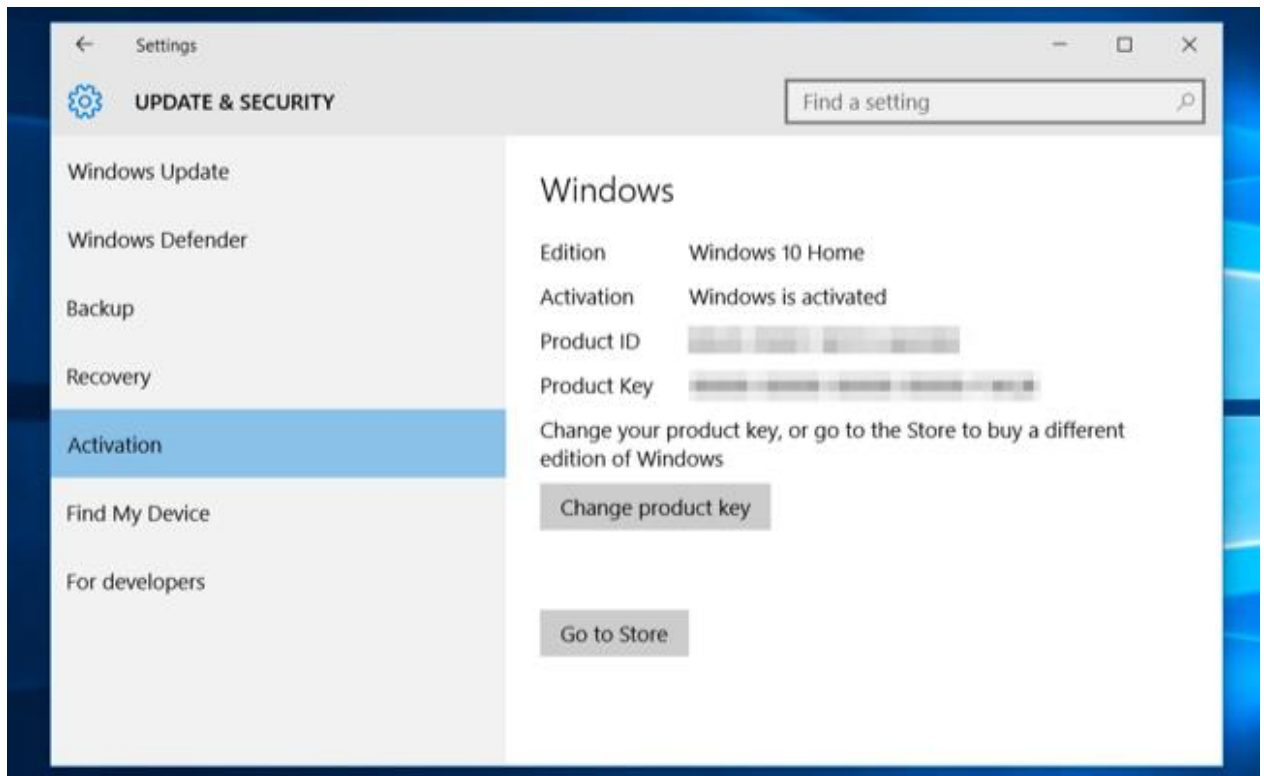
Settings

UPDATE & SECURITY

Find a setting

Windows Update

Windows Defender

Backup

Recovery

Activation

Find My Device

For developers

Windows

Edition Windows 10 Home

Activation Windows is activated

Product ID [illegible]

Product Key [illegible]

Change your product key, or go to the Store to buy a different edition of Windows

Change product key

Go to Store